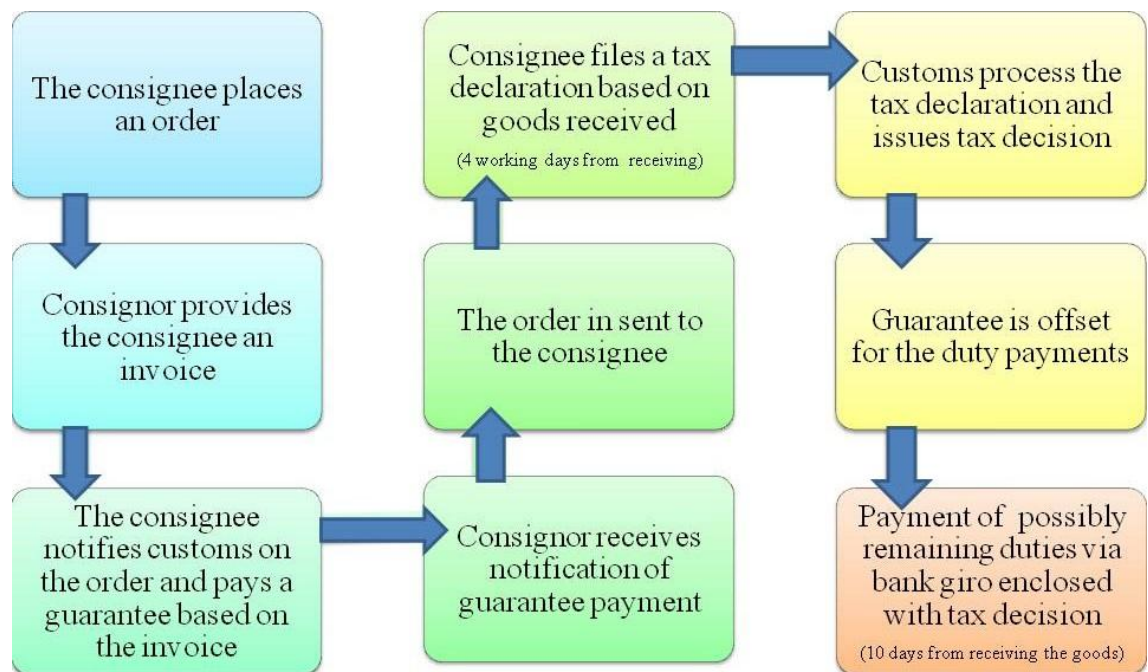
The consignee places an order

Consignor provides the consignee an invoice

The consignee notifies customs on the order and pays a guarantee based on the invoice

Consignor receives notification of guarantee payment

The order in sent to the consignee

Consignee files a tax declaration based on goods received
(4 working days from receiving)

Customs process the tax declaration and issues tax decision

Guarantee is offset for the duty payments

Payment of possibly remaining duties via bank giro enclosed with tax decision
(10 days from receiving the goods)